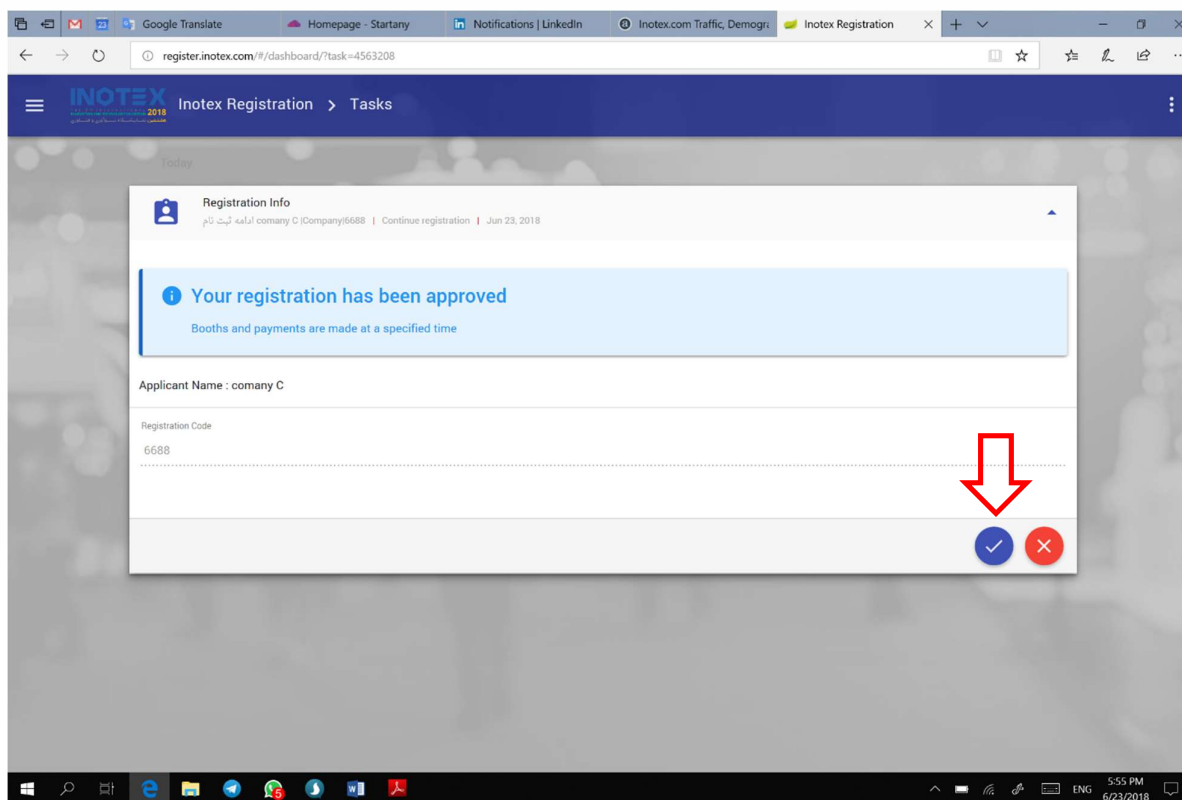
Google Translate | Homepage - Startany | Notifications | LinkedIn | Inotex.com Traffic, Demogra | Inotex Registration

register.inotex.com/#/dashboard/?task=4563208

INOTEX 2018

Inotex Registration > Tasks

Today

Registration Info

ادامه ثبت نام comany C |Company|6688 | Continue registration | Jun 23, 2018

Your registration has been approved

Booths and payments are made at a specified time

Applicant Name : comany C

Registration Code

6688

5

ENG

5:55 PM
6/23/2018